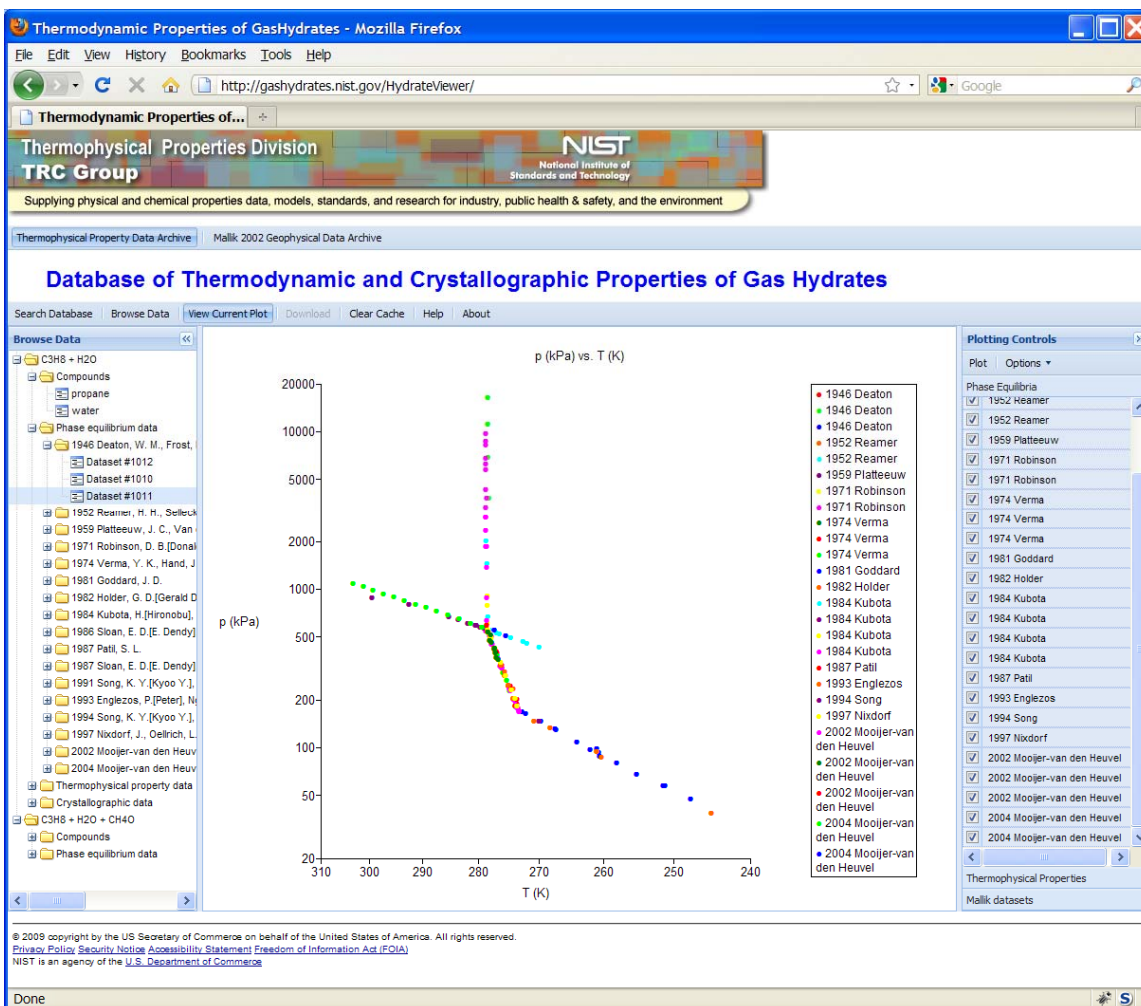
Thermodynamic Properties of GasHydrates - Mozilla Firefox

File Edit View History Bookmarks Tools Help

http://gashydrates.nist.gov/HydrateViewer/

Google

Thermodynamic Properties of...

Thermophysical Properties Division
TRC Group

NIST
National Institute of Standards and Technology

Supplying physical and chemical properties data, models, standards, and research for industry, public health & safety, and the environment

Thermophysical Property Data Archive | Mallik 2002 Geophysical Data Archive

Database of Thermodynamic and Crystallographic Properties of Gas Hydrates

Search Database | Browse Data | View Current Plot | Download | Clear Cache | Help | About

Browse Data

C3H8 + H2O
Compounds
propane
water
Phase equilibrium data
1946 Deaton, W. M., Frost,
Dataset #1012
Dataset #1010
Dataset #1011
1952 Reamer, H. H., Selleck
1959 Platteeuw, J. C., Van
1971 Robinson, D. B.[Donal
1974 Verma, Y. K., Hand, J
1981 Goddard, J. D.
1982 Holder, G. D.[Gerald D
1984 Kubota, H.[Hironobu],
1986 Sloan, E. D.[E. Dendy]
1987 Patil, S. L.
1987 Sloan, E. D.[E. Dendy]
1991 Song, K. Y.[Kyoo Y.],
1993 Englezos, P.[Peter], N
1994 Song, K. Y.[Kyoo Y.],
1997 Nixdorf, J., Oellrich, L.
2002 Mooijer-van den Heuv
2004 Mooijer-van den Heuv
Thermophysical property data
Crystallographic data
C3H8 + H2O + CH4O
Compounds
Phase equilibrium data

p (kPa) vs. T (K)

p (kPa)
20000
10000
5000
2000
1000
500
200
100
50
20
310 300 290 280 270 260 250 240
T (K)

1946 Deaton
1946 Deaton
1946 Deaton
1952 Reamer
1952 Reamer
1959 Platteeuw
1971 Robinson
1971 Robinson
1974 Verma
1974 Verma
1974 Verma
1981 Goddard
1982 Holder
1984 Kubota
1984 Kubota
1984 Kubota
1984 Kubota
1987 Patil
1993 Englezos
1994 Song
1997 Nixdorf
2002 Mooijer-van den Heuvel
2002 Mooijer-van den Heuvel
2002 Mooijer-van den Heuvel
2004 Mooijer-van den Heuvel
2004 Mooijer-van den Heuvel

Plotting Controls
Plot Options
Phase Equilibria
1952 Reamer
1952 Reamer
1959 Platteeuw
1971 Robinson
1971 Robinson
1974 Verma
1974 Verma
1974 Verma
1981 Goddard
1982 Holder
1984 Kubota
1984 Kubota
1984 Kubota
1984 Kubota
1987 Patil
1993 Englezos
1994 Song
1997 Nixdorf
2002 Mooijer-van den Heuvel
2002 Mooijer-van den Heuvel
2002 Mooijer-van den Heuvel
2004 Mooijer-van den Heuvel
2004 Mooijer-van den Heuvel
Thermophysical Properties
Mallik datasets

© 2009 copyright by the US Secretary of Commerce on behalf of the United States of America. All rights reserved.
Privacy Policy Security Notice Accessibility Statement Freedom of Information Act (FOIA)
NIST is an agency of the U.S. Department of Commerce

Done